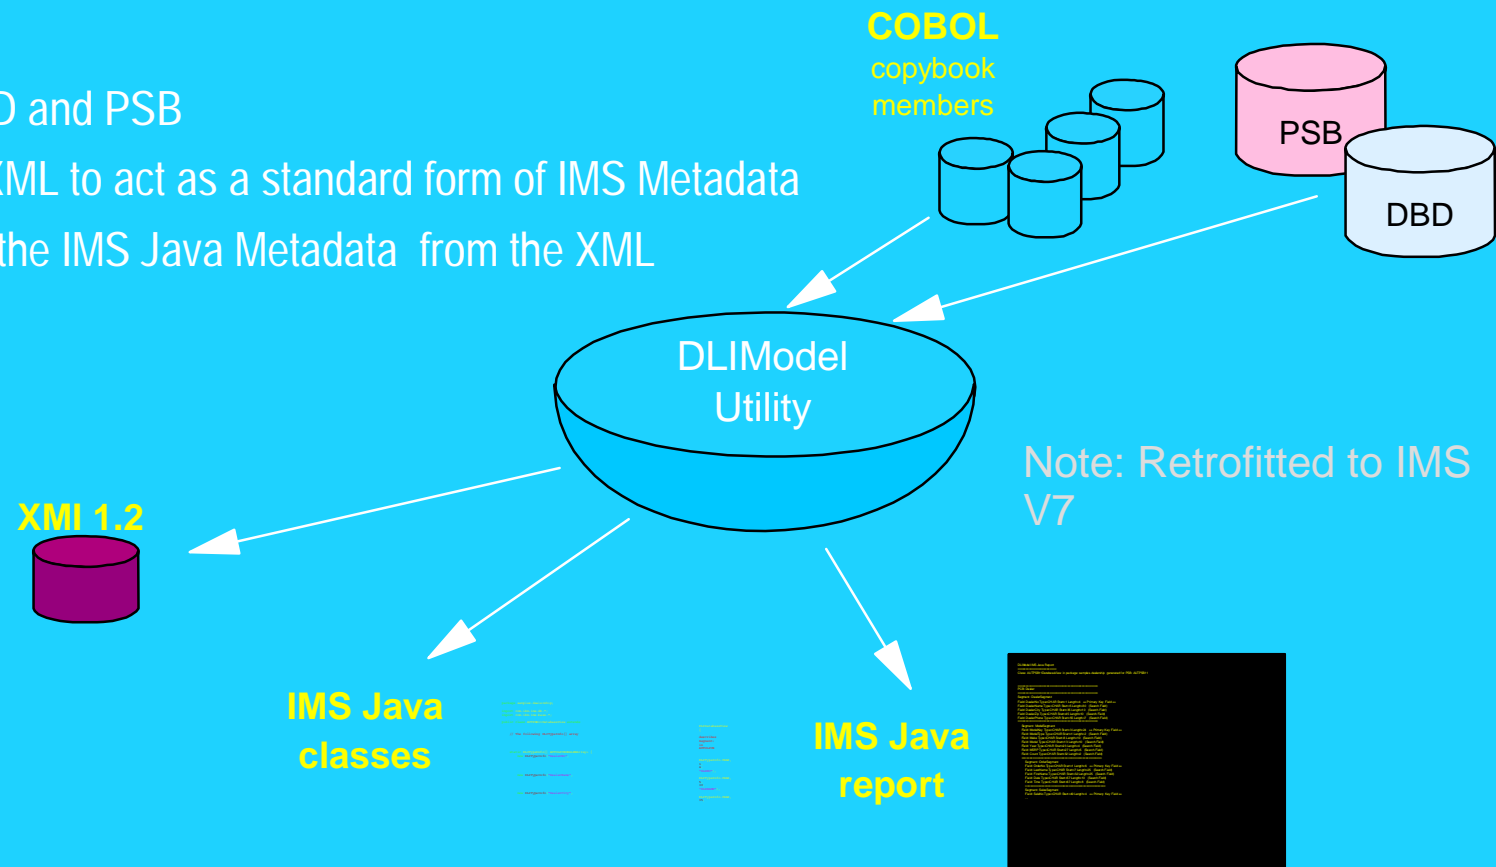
D and PSB
XML to act as a standard form of IMS Metadata
the IMS Java Metadata from the XML

COBOL
copybook
members

PSB

DBD

DLIModel
Utility

Note: Retrofitted to IMS V7

XMI 1.2

IMS Java
classes

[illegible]

IMS Java
report

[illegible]